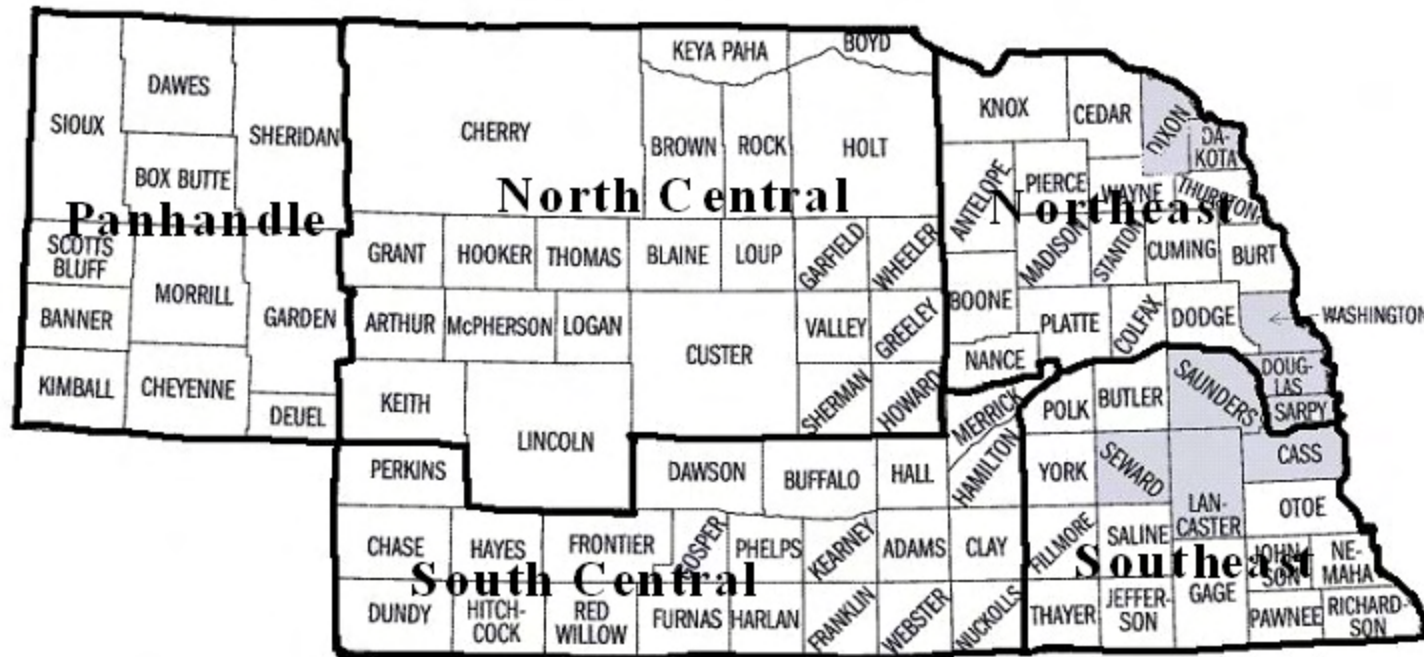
Panhandle

SIOUX
DAWES
SHERIDAN
BOX BUTTE
SCOTTS BLUFF
BANNER
MORRILL
GARDEN
KIMBALL
CHEYENNE
DEUEL

North Central

KEYA PAHA
BOYD
CHERRY
BROWN
ROCK
HOLT
GRANT
HOOKER
THOMAS
BLAINE
LOUP
GARFIELD
WHEELER
ARTHUR
McPHERSON
LOGAN
CUSTER
VALLEY
GREELEY
KEITH
LINCOLN
SHERMAN
HOWARD

Northeast

KNOX
CEDAR
DIXON
DAKOTA
ANTELOPE
PIERCE
WAYNE
THURSTON
MADISON
STANTON
CUMING
BURT
BOONE
PLATTE
COLFAX
DODGE
WASHINGTON
NANCE

South Central

PERKINS
DAWSON
BUFFALO
HALL
MERRICK
HAMILTON
CHASE
HAYES
FRONTIER
GOSPER
PHELPS
KEARNEY
ADAMS
CLAY
DUNDY
HITCH-COCK
RED WILLOW
FURNAS
HARLAN
FRANKLIN
WEBSTER
NUCKOLLS

Southeast

POLK
BUTLER
SAUNDERS
DOUG-LAS
SARPY
YORK
SEWARD
CASS
LAN-CASTER
OTOE
FILLMORE
SALINE
JOHN-SON
NE-MAHA
THAYER
JEFFER-SON
GAGE
PAWNEE
RICHARD-SON